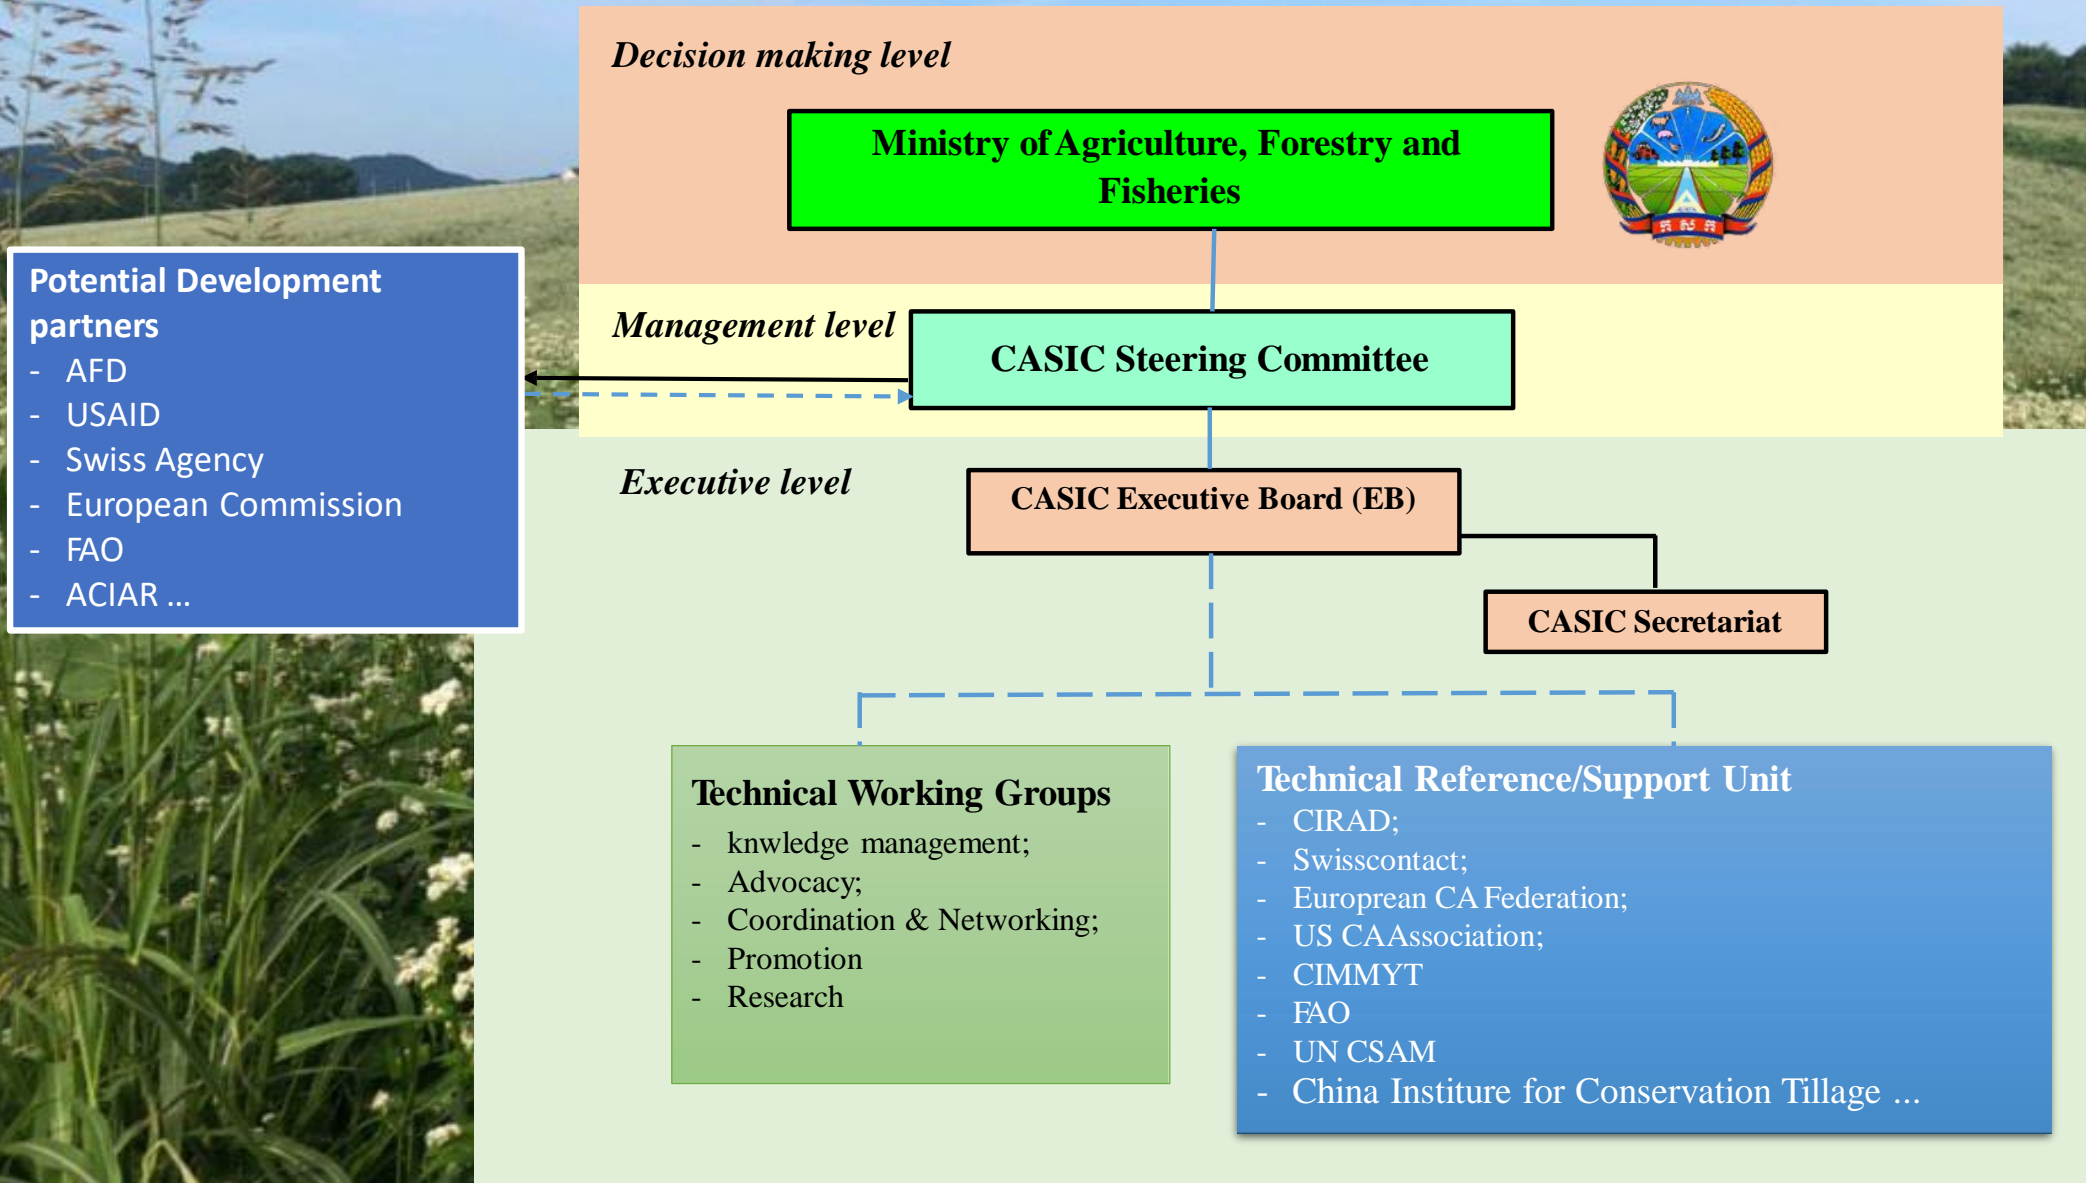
Decision making level

Ministry of Agriculture, Forestry and Fisheries

Potential Development partners
- AFD
- USAID
- Swiss Agency
- European Commission
- FAO
- ACIAR ...

Management level

CASIC Steering Committee

Executive level

CASIC Executive Board (EB)

CASIC Secretariat

Technical Working Groups
- knwledge management;
- Advocacy;
- Coordination & Networking;
- Promotion
- Research

Technical Reference/Support Unit
- CIRAD;
- Swisscontact;
- European CA Federation;
- US CA Association;
- CIMMYT
- FAO
- UN CSAM
- China Institute for Conservation Tillage ...